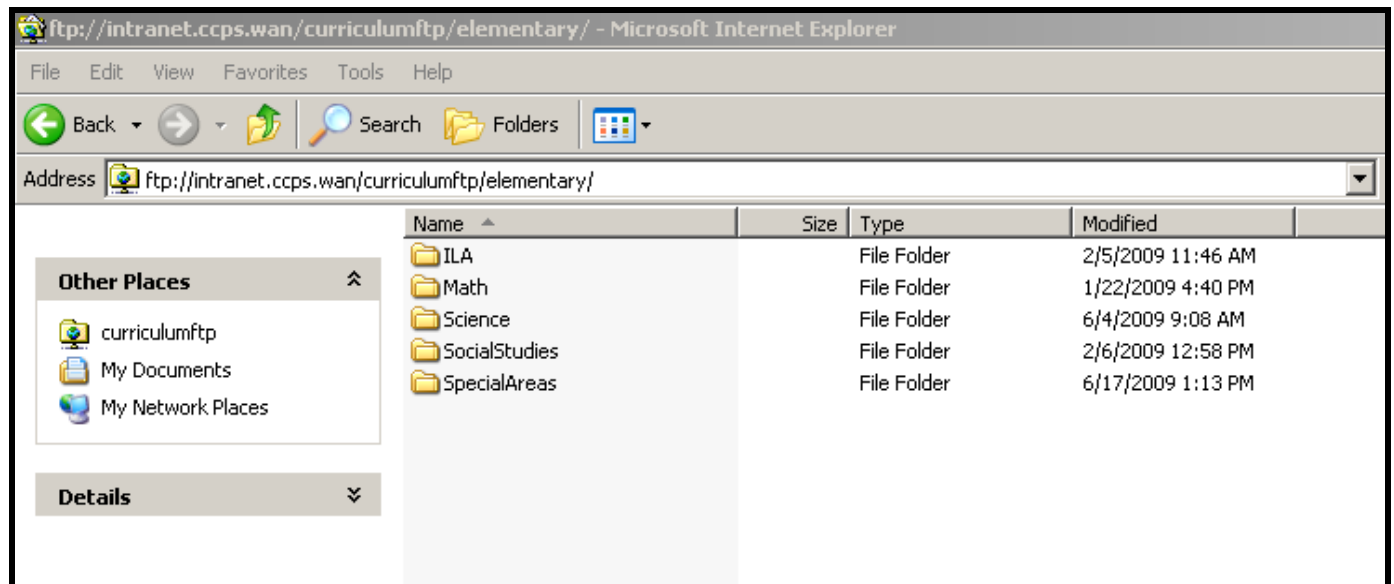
ftp://intranet.ccps.wan/curriculumftp/elementary/ - Microsoft Internet Explorer

File Edit View Favorites Tools Help

Back Search Folders

Address ftp://intranet.ccps.wan/curriculumftp/elementary/

Other Places

curriculumftp
My Documents
My Network Places

Details

| Name | Size | Type | Modified |
|---|---|---|---|
| ILA | | File Folder | 2/5/2009 11:46 AM |
| Math | | File Folder | 1/22/2009 4:40 PM |
| Science | | File Folder | 6/4/2009 9:08 AM |
| SocialStudies | | File Folder | 2/6/2009 12:58 PM |
| SpecialAreas | | File Folder | 6/17/2009 1:13 PM |